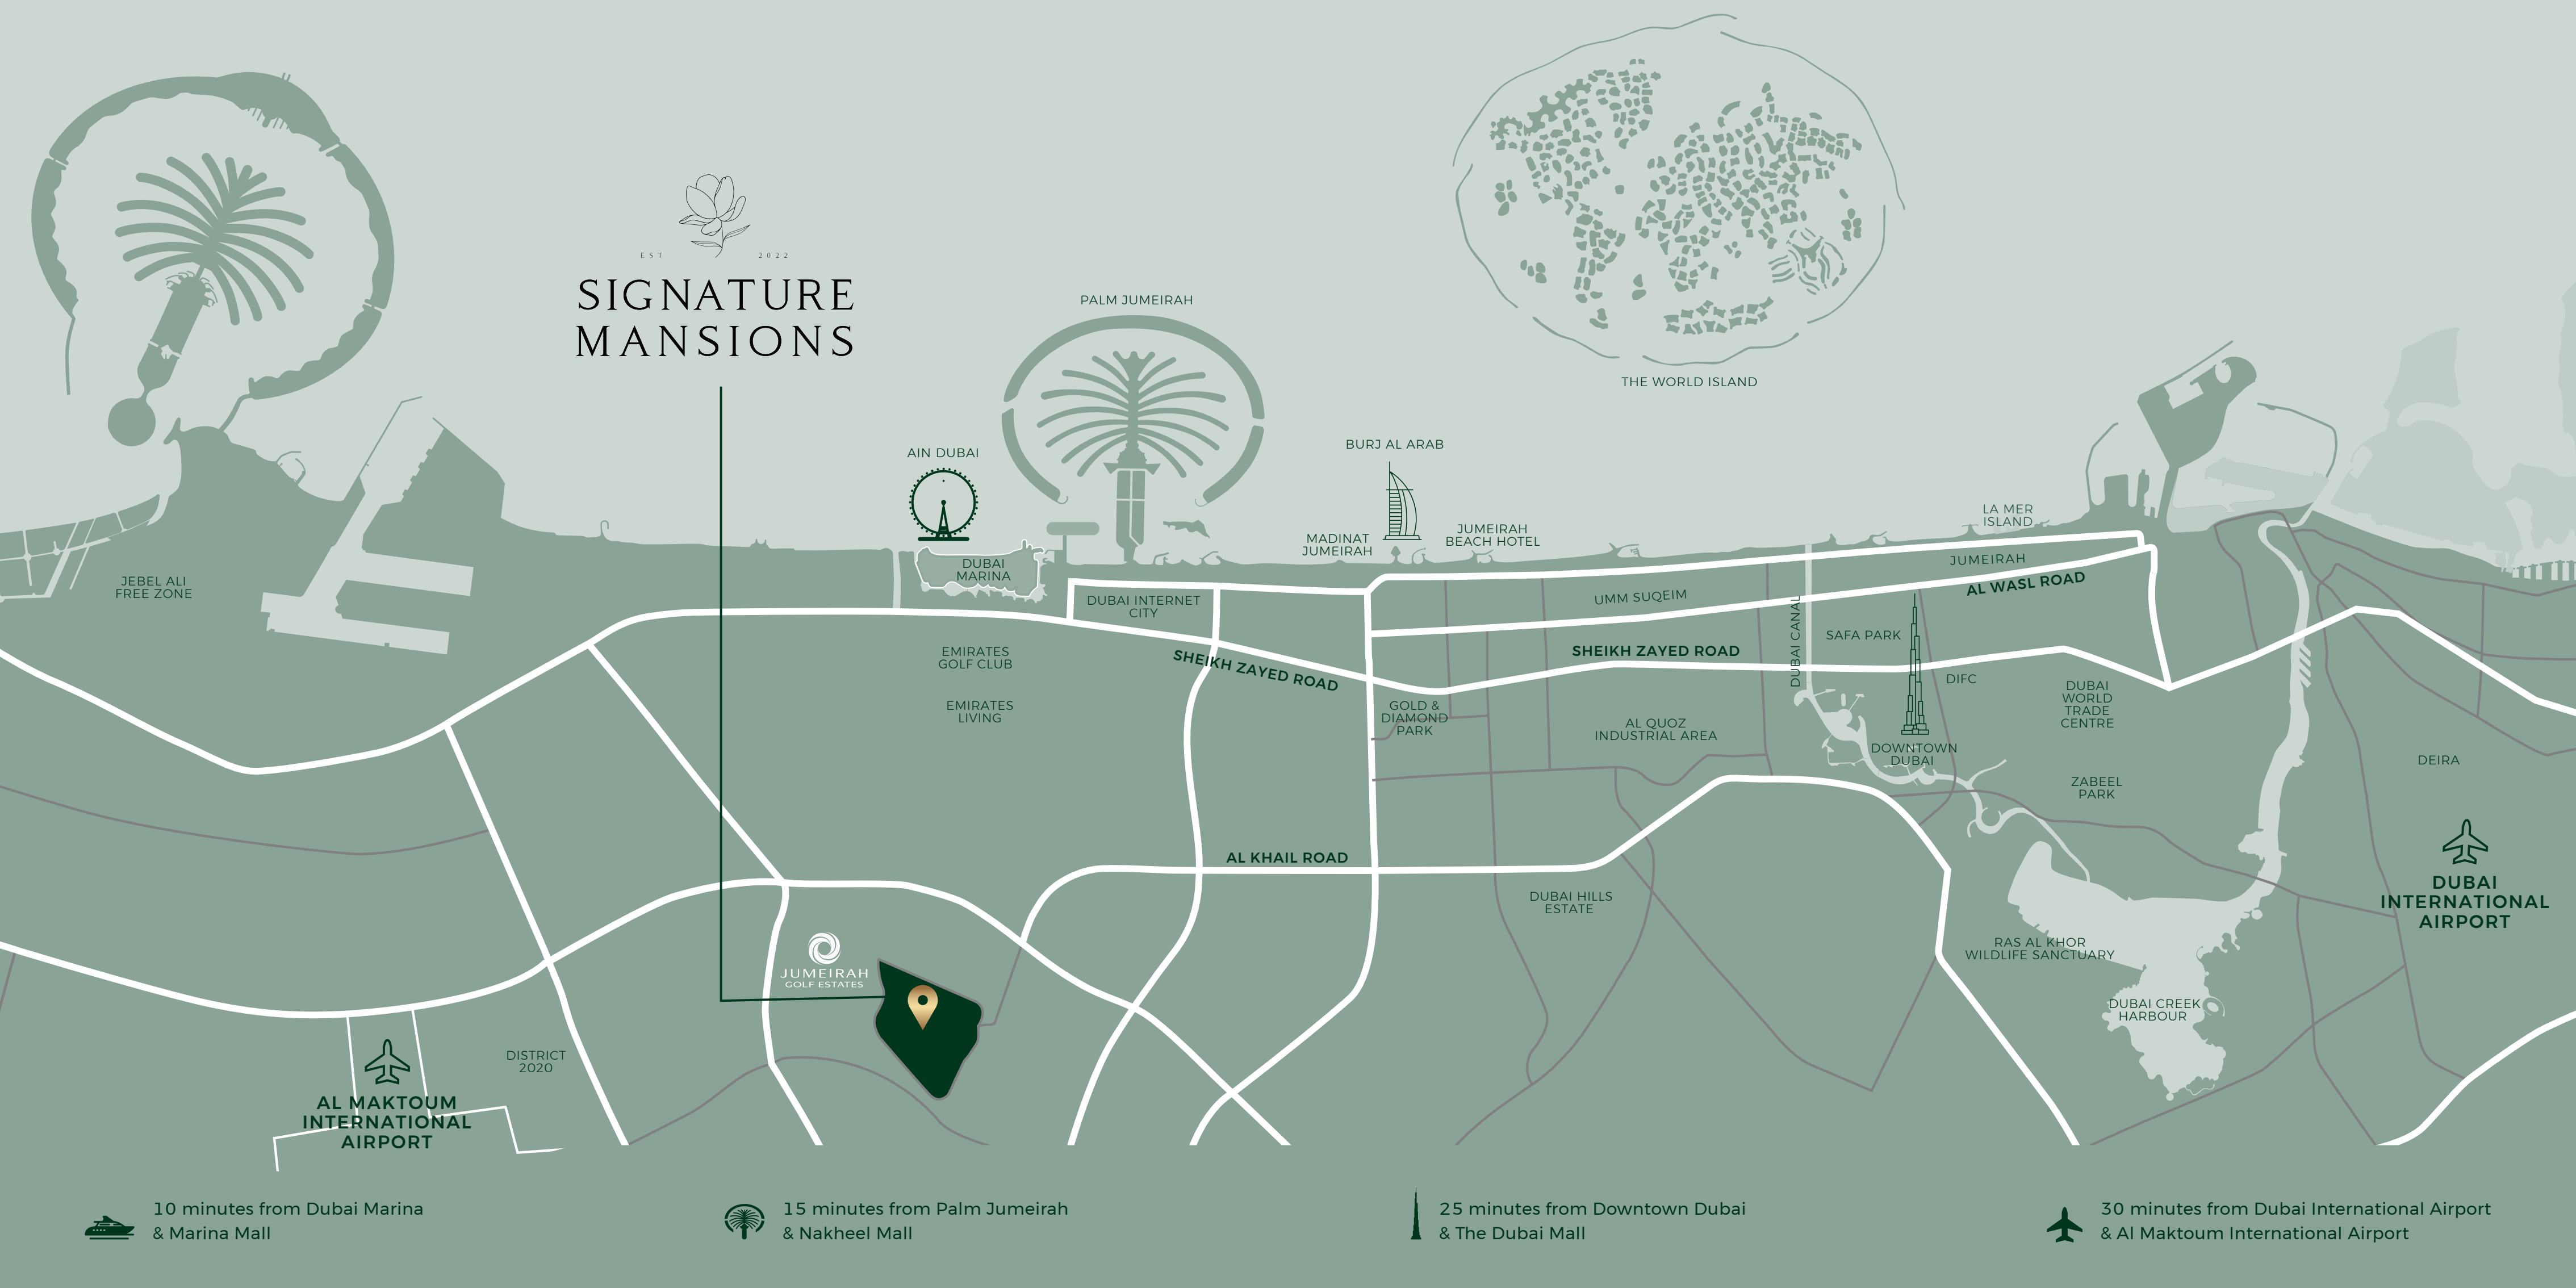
EST 2022

SIGNATURE MANSIONS

PALM JUMEIRAH

THE WORLD ISLAND

AIN DUBAI

BURJ AL ARAB

MADINAT JUMEIRAH

JUMEIRAH BEACH HOTEL

LA MER ISLAND

JUMEIRAH

AL WASL ROAD

JEBEL ALI FREE ZONE

DUBAI MARINA

DUBAI INTERNET CITY

UMM SUQEIM

DUBAI CANAL

SAFA PARK

SHEIKH ZAYED ROAD

EMIRATES GOLF CLUB

SHEIKH ZAYED ROAD

EMIRATES LIVING

GOLD & DIAMOND PARK

AL QUOZ INDUSTRIAL AREA

DIFC

DUBAI WORLD TRADE CENTRE

DOWNTOWN DUBAI

DEIRA

ZABEEL PARK

AL KHAIL ROAD

DUBAI INTERNATIONAL AIRPORT

DUBAI HILLS ESTATE

JUMEIRAH GOLF ESTATES

RAS AL KHOR WILDLIFE SANCTUARY

DUBAI CREEK HARBOUR

DISTRICT 2020

AL MAKTOUM INTERNATIONAL AIRPORT

10 minutes from Dubai Marina & Marina Mall

15 minutes from Palm Jumeirah & Nakheel Mall

25 minutes from Downtown Dubai & The Dubai Mall

30 minutes from Dubai International Airport & Al Maktoum International Airport